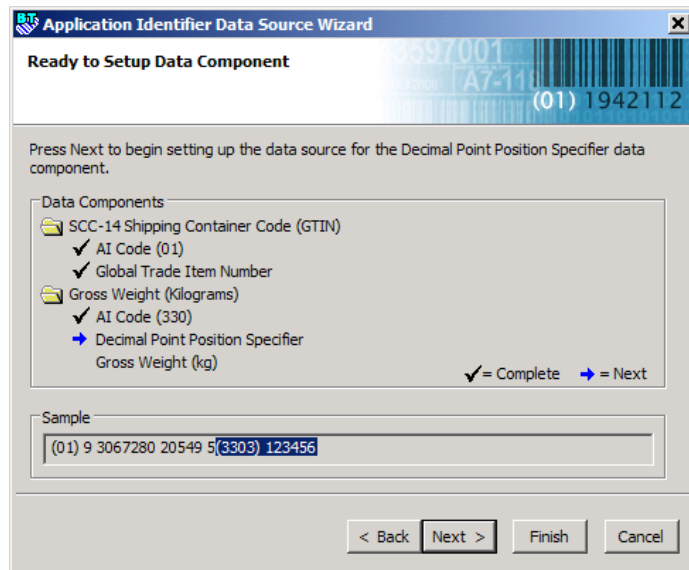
Application Identifier Data Source Wizard

Ready to Setup Data Component

3597001
A7-11
(01) 1942112

Press Next to begin setting up the data source for the Decimal Point Position Specifier data component.

Data Components

SCC-14 Shipping Container Code (GTIN)
✓ AI Code (01)
✓ Global Trade Item Number
Gross Weight (Kilograms)
✓ AI Code (330)
➔ Decimal Point Position Specifier
Gross Weight (kg)

✓= Complete ➔ = Next

Sample

(01) 9 3067280 20549 5(3303) 123456

< Back Next > Finish Cancel